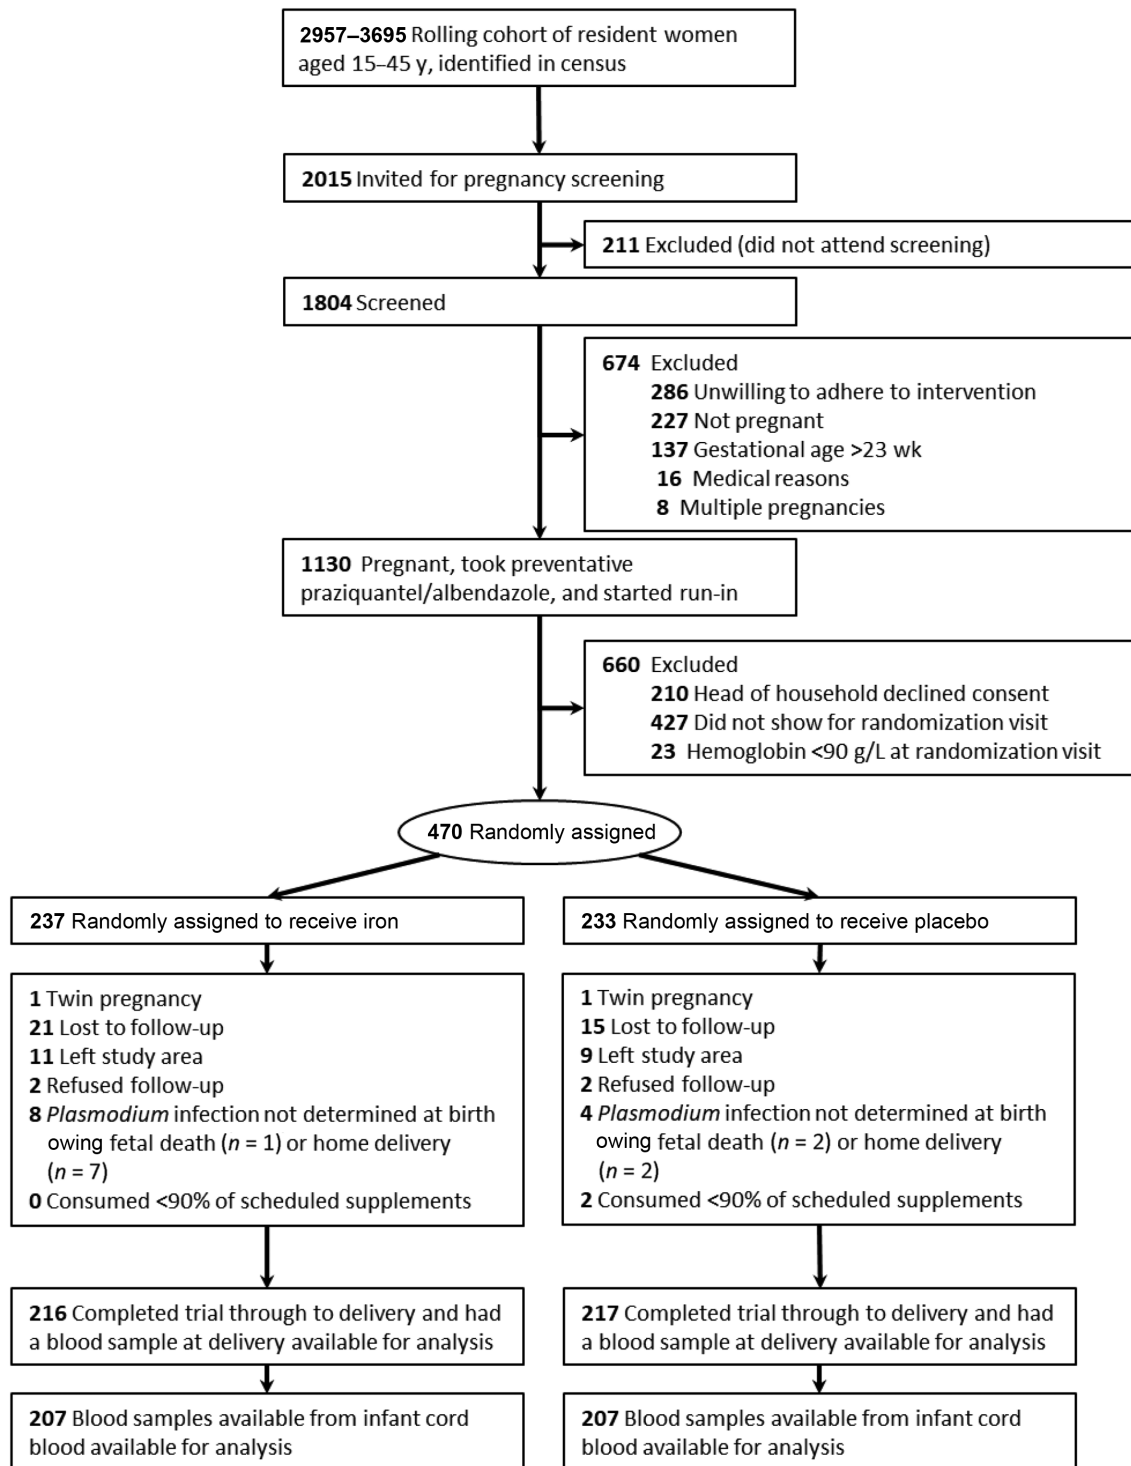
**2957–3695** Rolling cohort of resident women aged 15–45 y, identified in census

**2015** Invited for pregnancy screening

**211** Excluded (did not attend screening)

**1804** Screened

**674** Excluded
**286** Unwilling to adhere to intervention
**227** Not pregnant
**137** Gestational age >23 wk
**16** Medical reasons
**8** Multiple pregnancies

**1130** Pregnant, took preventative praziquantel/albendazole, and started run-in

**660** Excluded
**210** Head of household declined consent
**427** Did not show for randomization visit
**23** Hemoglobin <90 g/L at randomization visit

**470** Randomly assigned

**237** Randomly assigned to receive iron

**1** Twin pregnancy
**21** Lost to follow-up
**11** Left study area
**2** Refused follow-up
**8** *Plasmodium* infection not determined at birth owing fetal death ($n$ = 1) or home delivery ($n$ = 7)
**0** Consumed <90% of scheduled supplements

**216** Completed trial through to delivery and had a blood sample at delivery available for analysis

**207** Blood samples available from infant cord blood available for analysis

**233** Randomly assigned to receive placebo

**1** Twin pregnancy
**15** Lost to follow-up
**9** Left study area
**2** Refused follow-up
**4** *Plasmodium* infection not determined at birth owing fetal death ($n$ = 2) or home delivery ($n$ = 2)
**2** Consumed <90% of scheduled supplements

**217** Completed trial through to delivery and had a blood sample at delivery available for analysis

**207** Blood samples available from infant cord blood available for analysis